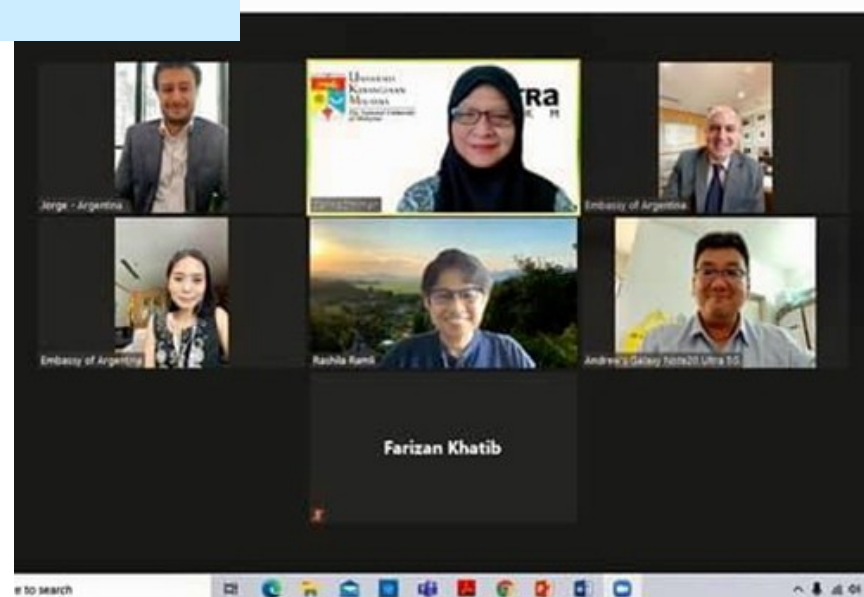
Jorge - Argentina

UNIVERSITI KEBANGSAAN MALAYSIA
The National University of Malaysia

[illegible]

Embassy of Argentina

Embassy of Argentina

Rashila Ramli

Andrew's Galaxy Note20 Ultra 5G

Farizan Khatib

e to search